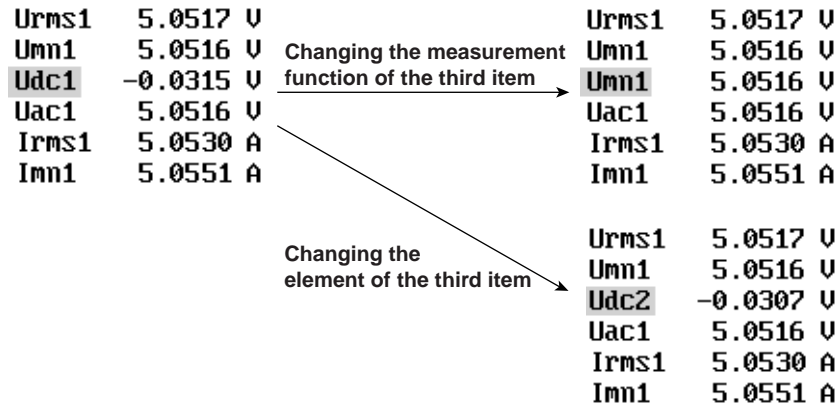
Urms1 5.0517 V
Umn1 5.0516 V
Udc1 −0.0315 V
Uac1 5.0516 V
Irms1 5.0530 A
Imn1 5.0551 A

Changing the measurement function of the third item

Urms1 5.0517 V
Umn1 5.0516 V
Umn1 5.0516 V
Uac1 5.0516 V
Irms1 5.0530 A
Imn1 5.0551 A

Changing the element of the third item

Urms1 5.0517 V
Umn1 5.0516 V
Udc2 −0.0307 V
Uac1 5.0516 V
Irms1 5.0530 A
Imn1 5.0551 A